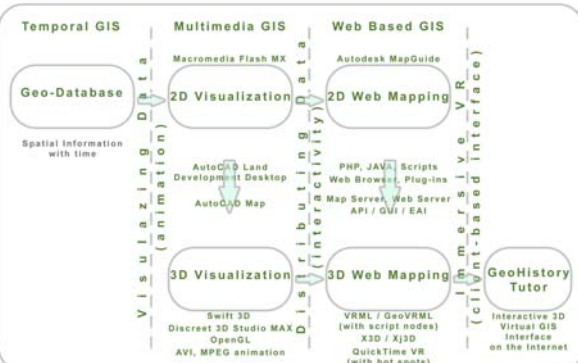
Temporal GIS

Geo-Database

Spatial Information with time

Visualizing Data (animation)

Multimedia GIS

Macromedia Flash MX

2D Visualization

AutoCAD Land Development Desktop

AutoCAD Map

3D Visualization

Swift 3D
Discreet 3D Studio MAX
OpenGL
AVI, MPEG animation

Distributing Data (interactivity)

Web Based GIS

Autodesk MapGuide

2D Web Mapping

PHP, JAVA Scripts
Web Browser, Plug-ins
Map Server, Web Server
API / GUI / EAI

3D Web Mapping

VRML / GeoVRML (with script nodes)
X3D / Xj3D
QuickTime VR (with hot spots)

Immersive VR (client-based interface)

GeoHistory Tutor

Interactive 3D Virtual GIS Interface on the Internet